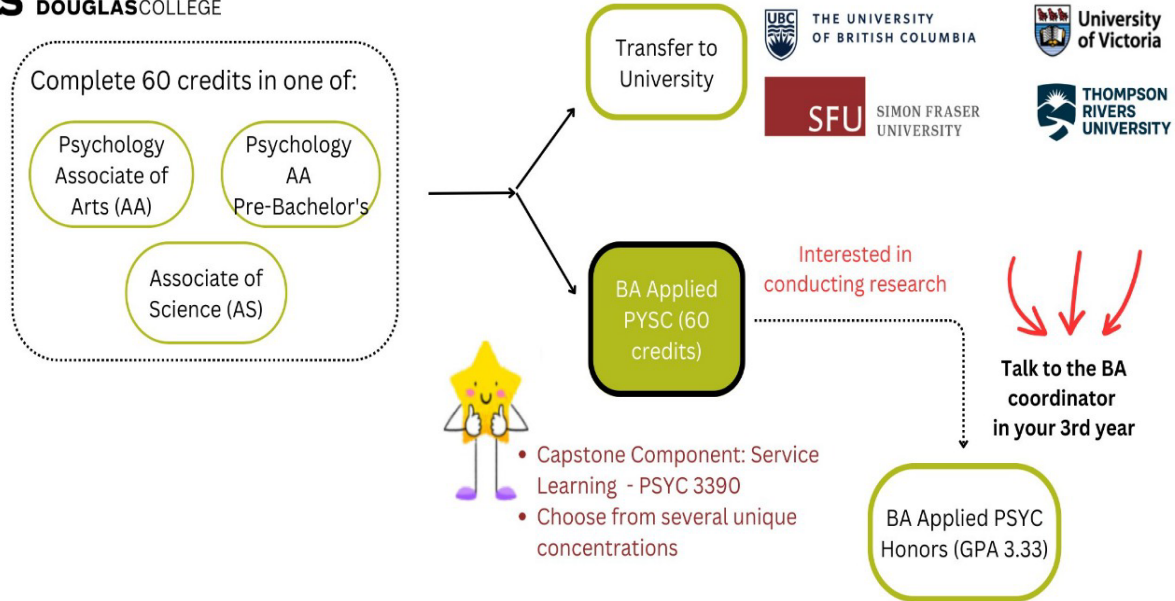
DOUGLASCOLLEGE

Complete 60 credits in one of:

Psychology Associate of Arts (AA)

Psychology AA Pre-Bachelor's

Associate of Science (AS)

Transfer to University

UBC THE UNIVERSITY OF BRITISH COLUMBIA

University of Victoria

SFU SIMON FRASER UNIVERSITY

THOMPSON RIVERS UNIVERSITY

BA Applied PYSC (60 credits)

Interested in conducting research

Talk to the BA coordinator in your 3rd year

• Capstone Component: Service Learning - PSYC 3390
• Choose from several unique concentrations

BA Applied PSYC Honors (GPA 3.33)